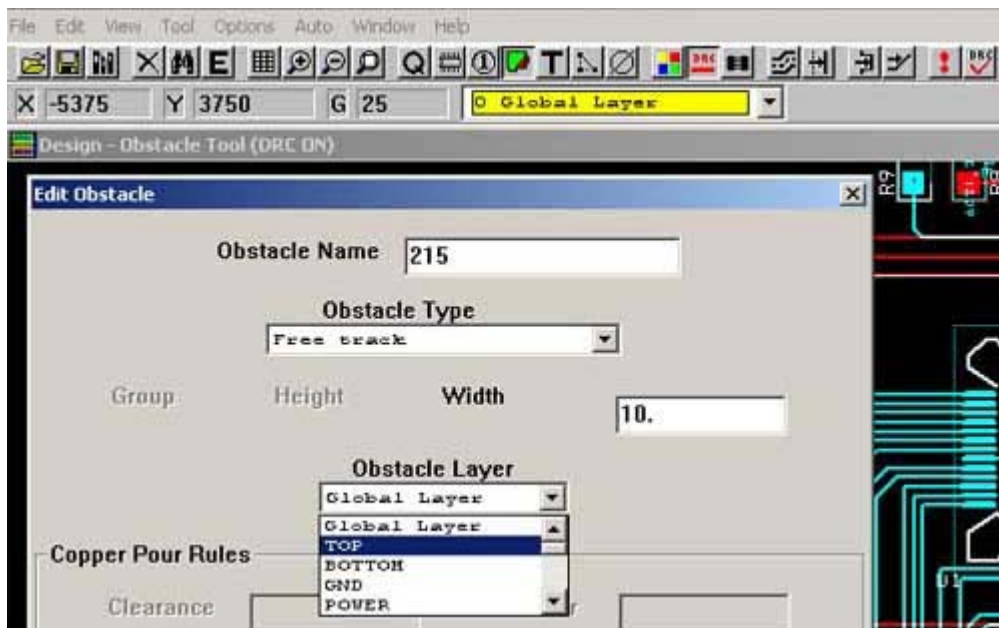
File Edit View Tool Options Auto Window Help

X -5375 Y 3750 G 25 0 Global Layer

Design - Obstacle Tool (DRC ON)

Edit Obstacle

Obstacle Name 215

Obstacle Type

Free track

Group Height Width 10.

Obstacle Layer

Global Layer

Global Layer
TOP
BOTTOM
GND
POWER

Copper Pour Rules

Clearance

R9